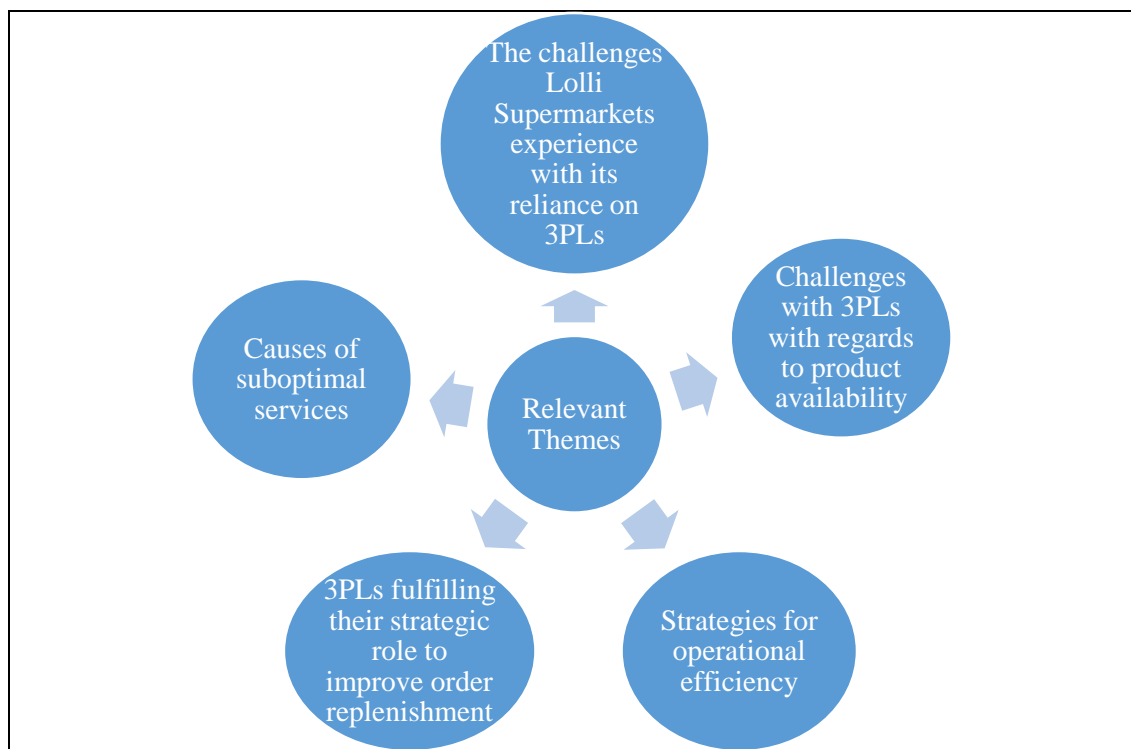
Relevant Themes

The challenges Lolli Supermarkets experience with its reliance on 3PLs

Challenges with 3PLs with regards to product availability

Strategies for operational efficiency

3PLs fulfilling their strategic role to improve order replenishment

Causes of suboptimal services